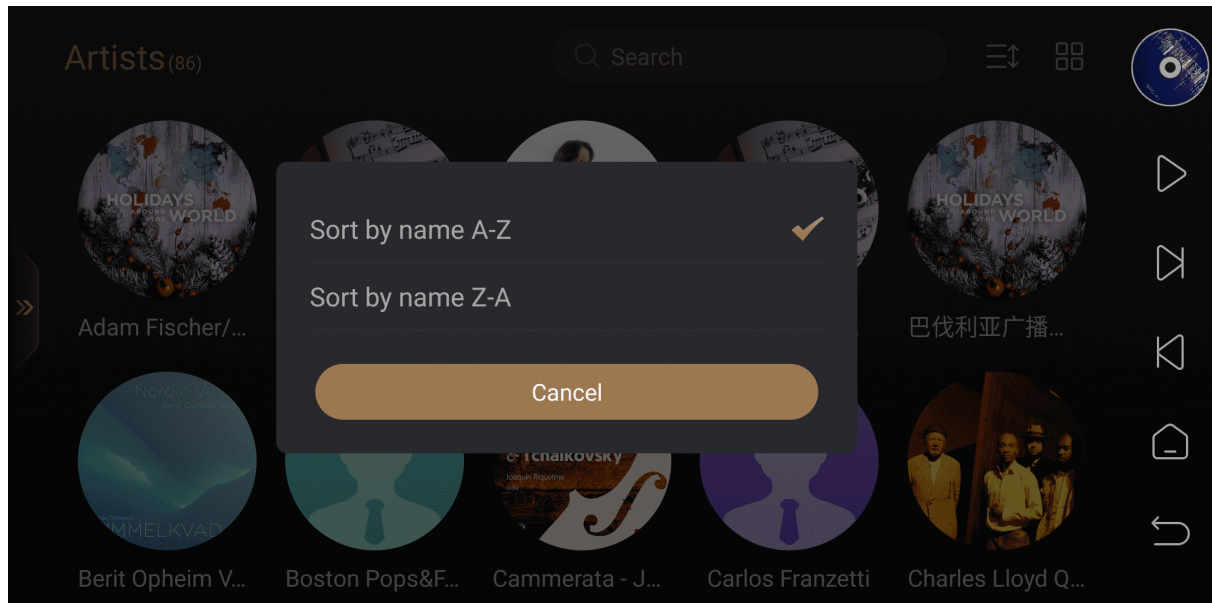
Artists(86)

Search

HOLIDAYS AROUND THE WORLD

Adam Fischer/...

HOLIDAYS AROUND THE WORLD

巴伐利亚广播...

Sort by name A-Z

Sort by name Z-A

Cancel

Nordic Voi
Berit Opheim

IMMELKVAD

Tchaikovsky
Joaquin Riquelme

Berit Opheim V...

Boston Pops&F...

Cammerata - J...

Carlos Franzetti

Charles Lloyd Q...